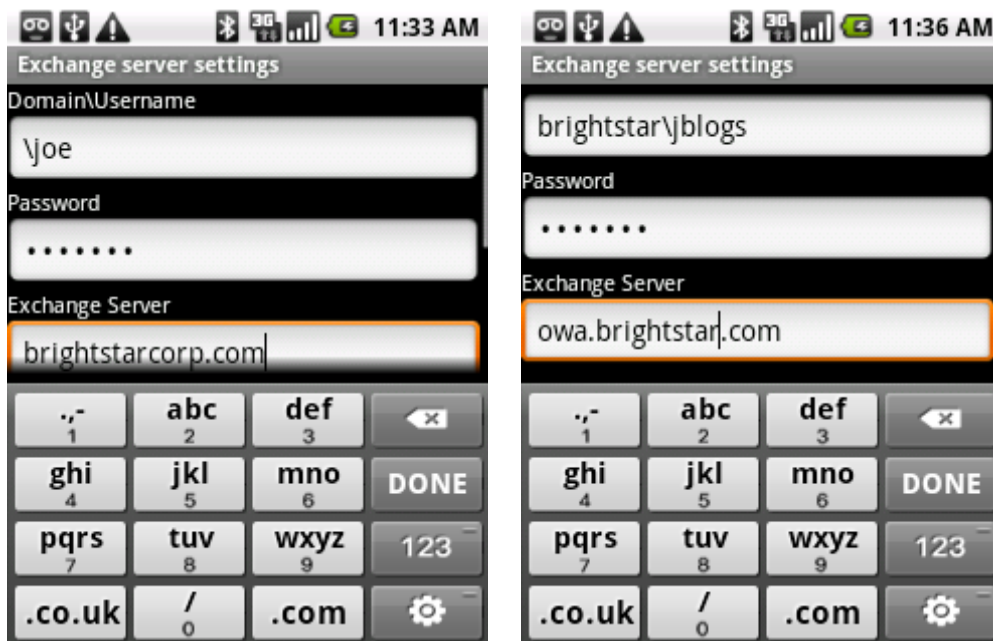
3G 11:33 AM
Exchange server settings
Domain\Username
\joe
Password
•••••••
Exchange Server
brightstarcorp.com

.,-
1
abc
2
def
3
ghi
4
jkl
5
mno
6
DONE
pqrs
7
tuv
8
wxyz
9
123
.co.uk
/
0
.com

3G 11:36 AM
Exchange server settings
brightstar\jblogs
Password
•••••••
Exchange Server
owa.brightstar.com

.,-
1
abc
2
def
3
ghi
4
jkl
5
mno
6
DONE
pqrs
7
tuv
8
wxyz
9
123
.co.uk
/
0
.com